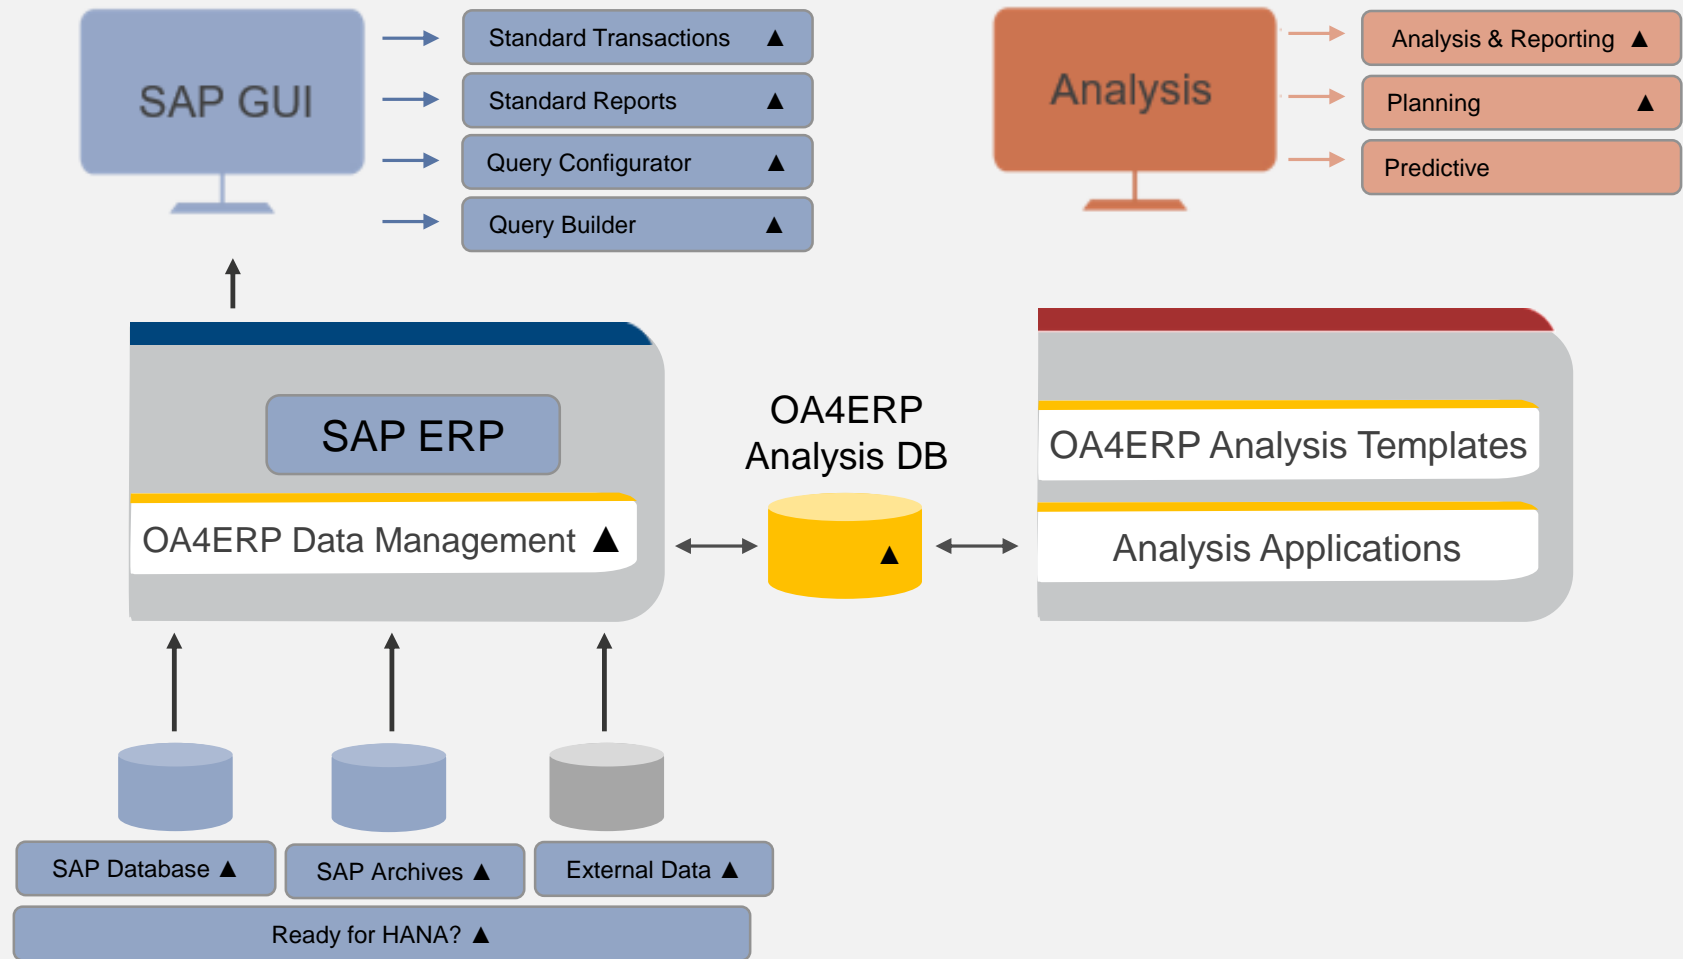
SAP GUI

Standard Transactions ▲

Standard Reports ▲

Query Configurator ▲

Query Builder ▲

Analysis

Analysis & Reporting ▲

Planning ▲

Predictive

SAP ERP

OA4ERP Data Management ▲

OA4ERP Analysis DB

▲

OA4ERP Analysis Templates

Analysis Applications

SAP Database ▲

SAP Archives ▲

External Data ▲

Ready for HANA? ▲